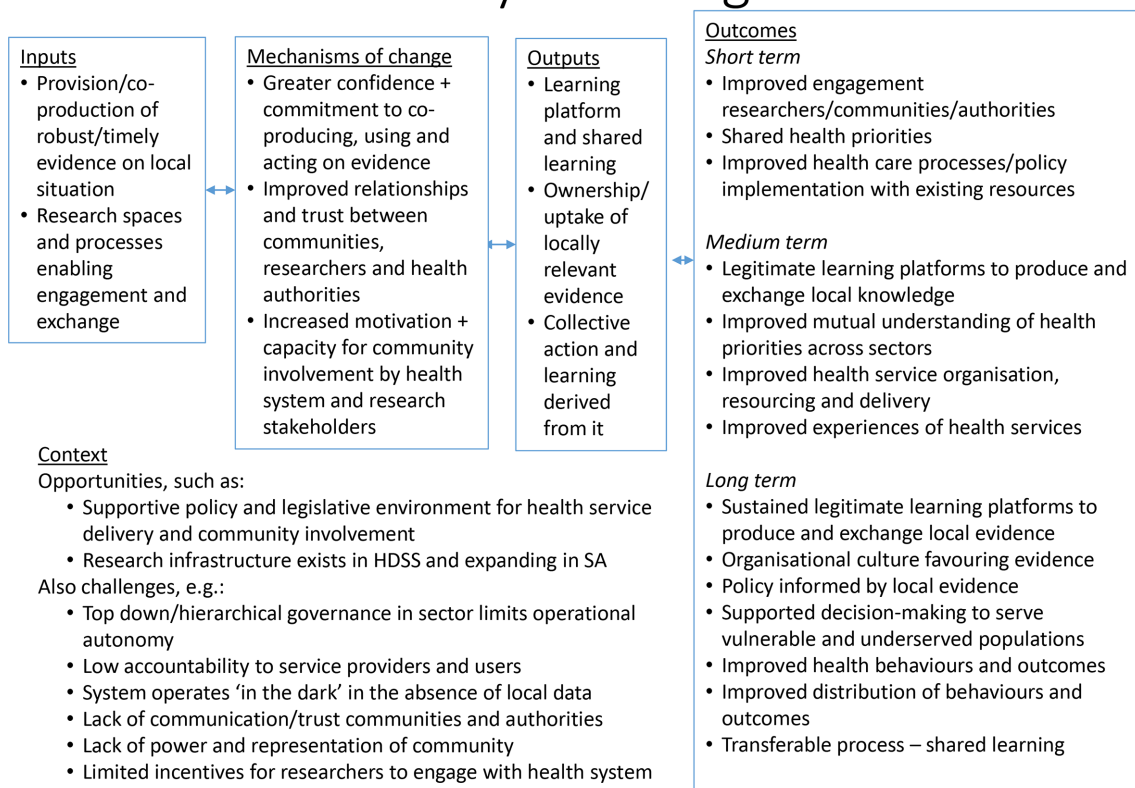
Inputs
• Provision/co-production of robust/timely evidence on local situation
• Research spaces and processes enabling engagement and exchange

Mechanisms of change
• Greater confidence + commitment to co-producing, using and acting on evidence
• Improved relationships and trust between communities, researchers and health authorities
• Increased motivation + capacity for community involvement by health system and research stakeholders

Outputs
• Learning platform and shared learning
• Ownership/ uptake of locally relevant evidence
• Collective action and learning derived from it

Outcomes
Short term
• Improved engagement researchers/communities/authorities
• Shared health priorities
• Improved health care processes/policy implementation with existing resources

Medium term
• Legitimate learning platforms to produce and exchange local knowledge
• Improved mutual understanding of health priorities across sectors
• Improved health service organisation, resourcing and delivery
• Improved experiences of health services

Long term
• Sustained legitimate learning platforms to produce and exchange local evidence
• Organisational culture favouring evidence
• Policy informed by local evidence
• Supported decision-making to serve vulnerable and underserved populations
• Improved health behaviours and outcomes
• Improved distribution of behaviours and outcomes
• Transferable process – shared learning

Context
Opportunities, such as:
• Supportive policy and legislative environment for health service delivery and community involvement
• Research infrastructure exists in HDSS and expanding in SA
Also challenges, e.g.:
• Top down/hierarchical governance in sector limits operational autonomy
• Low accountability to service providers and users
• System operates 'in the dark' in the absence of local data
• Lack of communication/trust communities and authorities
• Lack of power and representation of community
• Limited incentives for researchers to engage with health system